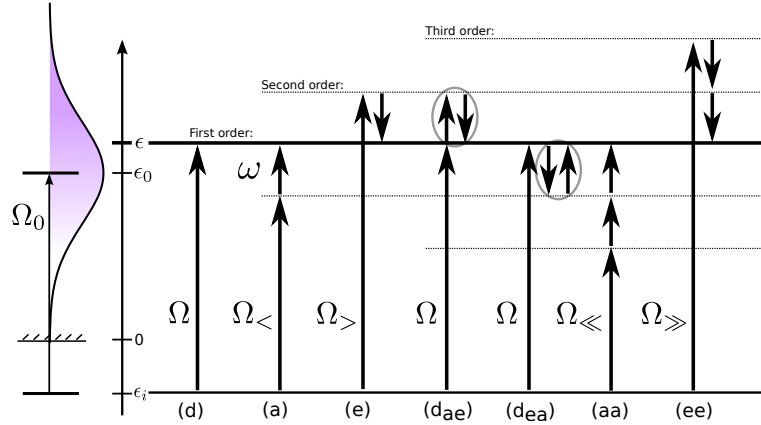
Third order:

Second order:

First order:

$\epsilon$

$\epsilon_0$

$\omega$

$\Omega_0$

$\Omega$ $\Omega_<$ $\Omega_>$ $\Omega$ $\Omega$ $\Omega_\ll$ $\Omega_\gg$

0

$\epsilon_i$

(d) (a) (e) ($d_{ae}$) ($d_{ea}$) (aa) (ee)